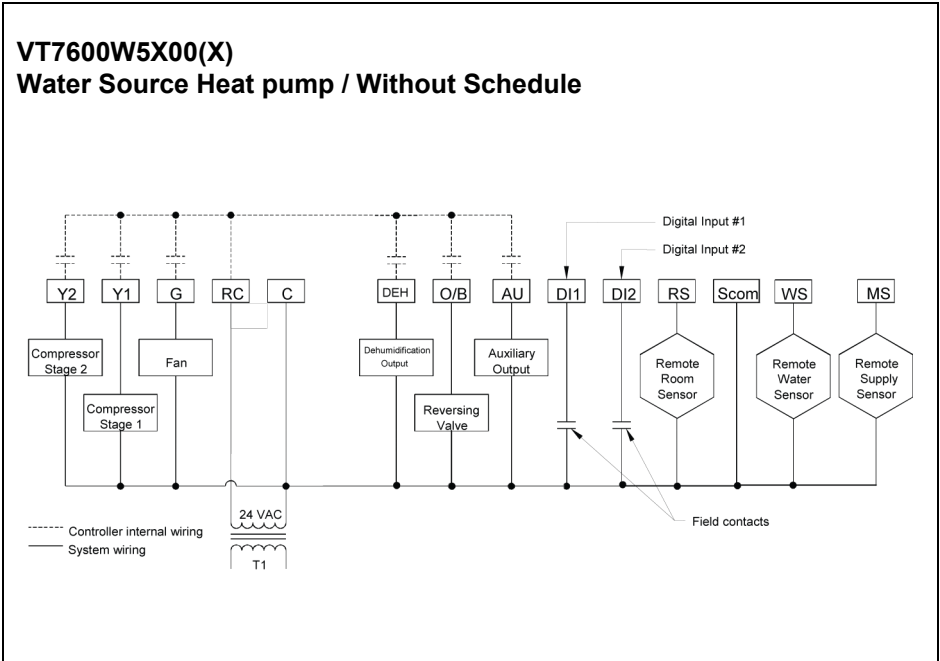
VT7600W5X00(X)
Water Source Heat pump / Without Schedule

Digital Input #1

Digital Input #2

Y2
Y1
G
RC
C
DEH
O/B
AU
DI1
DI2
RS
Scom
WS
MS

Compressor Stage 2

Fan

Dehumidification Output

Auxiliary Output

Remote Room Sensor

Remote Water Sensor

Remote Supply Sensor

Compressor Stage 1

Reversing Valve

24 VAC

T1

Controller internal wiring
System wiring

Field contacts